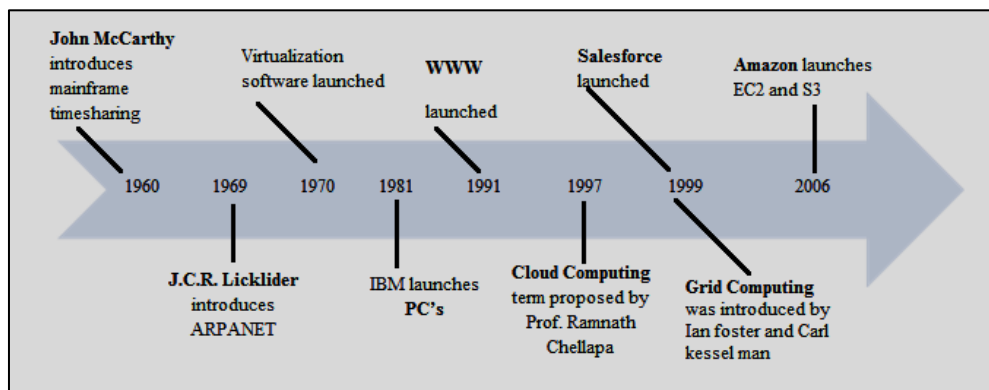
John McCarthy introduces mainframe timesharing

Virtualization software launched

WWW

launched

Salesforce launched

Amazon launches EC2 and S3

1960

1969

1970

1981

1991

1997

1999

2006

J.C.R. Licklider introduces ARPANET

IBM launches PC's

Cloud Computing term proposed by Prof. Ramnath Chellapa

Grid Computing was introduced by Ian foster and Carl kessel man